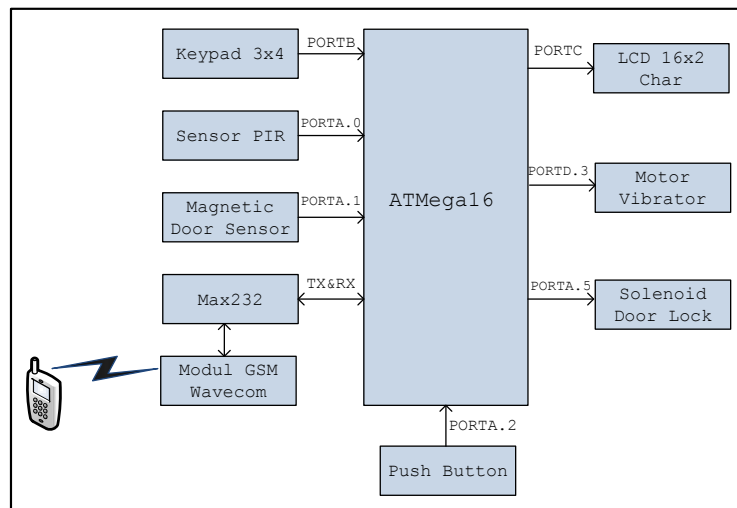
Keypad 3x4

PORTB

Sensor PIR

PORTA.0

Magnetic Door Sensor

PORTA.1

Max232

TX&RX

Modul GSM Wavecom

ATMega16

PORTA.2

Push Button

PORTC

LCD 16x2 Char

PORTD.3

Motor Vibrator

PORTA.5

Solenoid Door Lock